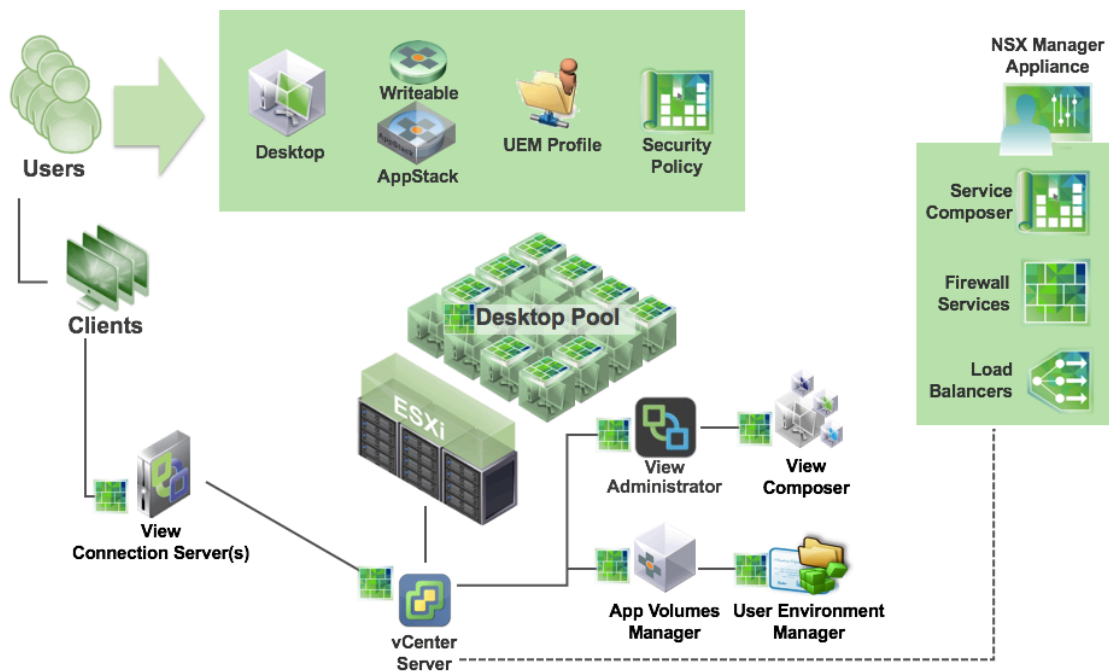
Users

Desktop

Writeable

AppStack

UEM Profile

Security Policy

NSX Manager Appliance

Service Composer

Firewall Services

Load Balancers

Clients

Desktop Pool

ESXi

View Administrator

View Composer

View Connection Server(s)

App Volumes Manager

User Environment Manager

vCenter Server